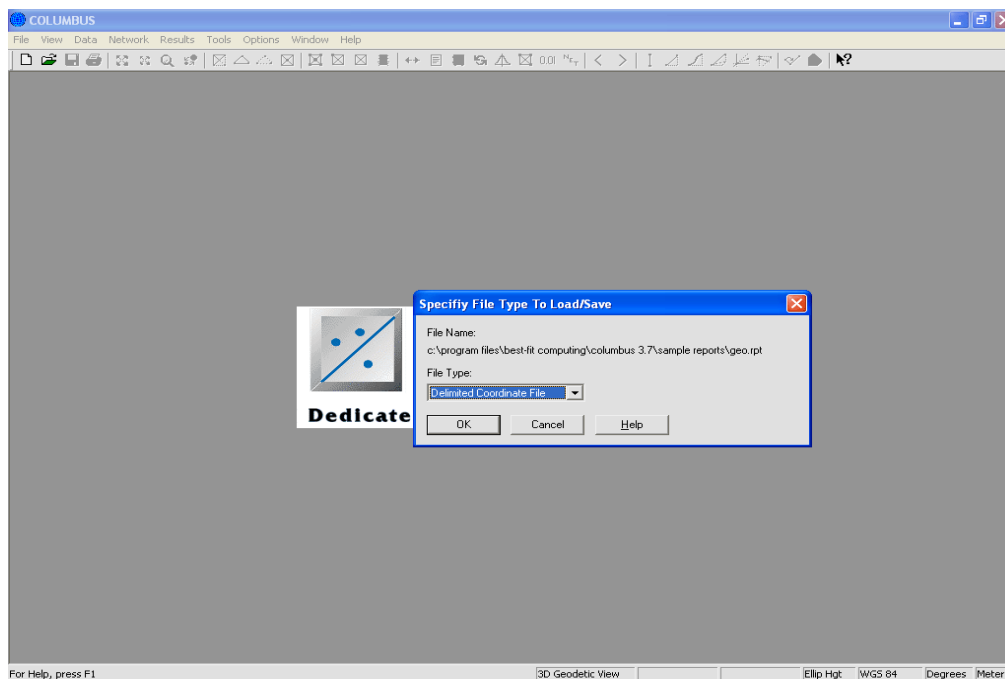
COLUMBUS

File View Data Network Results Tools Options Window Help

0.01

Dedicate

Specifiy File Type To Load/Save

File Name:

c:\program files\best-fit computing\columbus 3.7\sample reports\geo.rpt

File Type:

Delimited Coordinate File

OK Cancel Help

For Help, press F1

3D Geodetic View

Ellip Hgt WGS 84 Degrees Meter